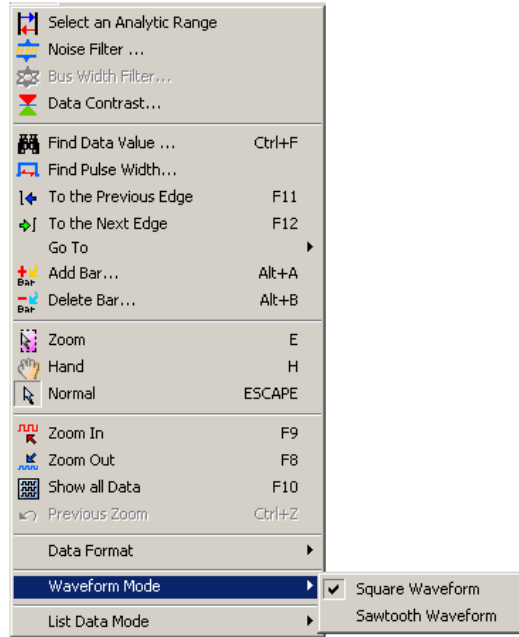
Select an Analytic Range
Noise Filter ...
Bus Width Filter...
Data Contrast...

Find Data Value ... Ctrl+F
Find Pulse Width...
To the Previous Edge F11
To the Next Edge F12
Go To
Add Bar... Alt+A
Delete Bar... Alt+B

Zoom E
Hand H
Normal ESCAPE

Zoom In F9
Zoom Out F8
Show all Data F10
Previous Zoom Ctrl+Z

Data Format
Waveform Mode
List Data Mode

✓ Square Waveform
Sawtooth Waveform